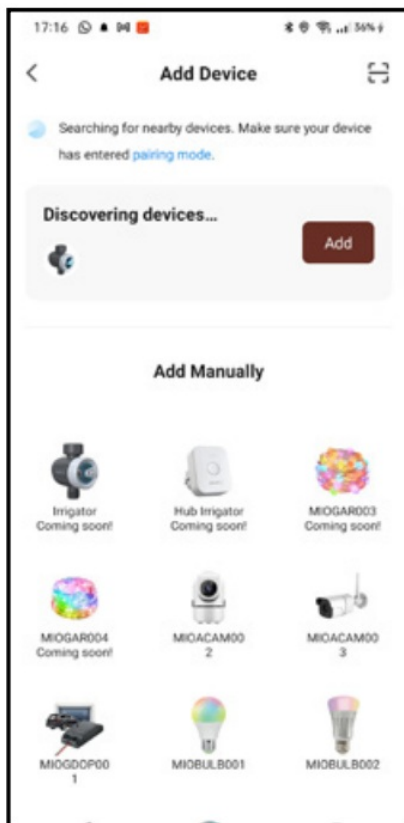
17:16

56%

<

Add Device

Searching for nearby devices. Make sure your device has entered pairing mode.

Discovering devices...

Add

Add Manually

Irrigator
Coming soon!

Hub Irrigator
Coming soon!

MIOGAR003
Coming soon!

MIOGAR004
Coming soon!

MIOACAM002

MIOACAM003

MIOGDOP001

MIOBULB001

MIOBULB002